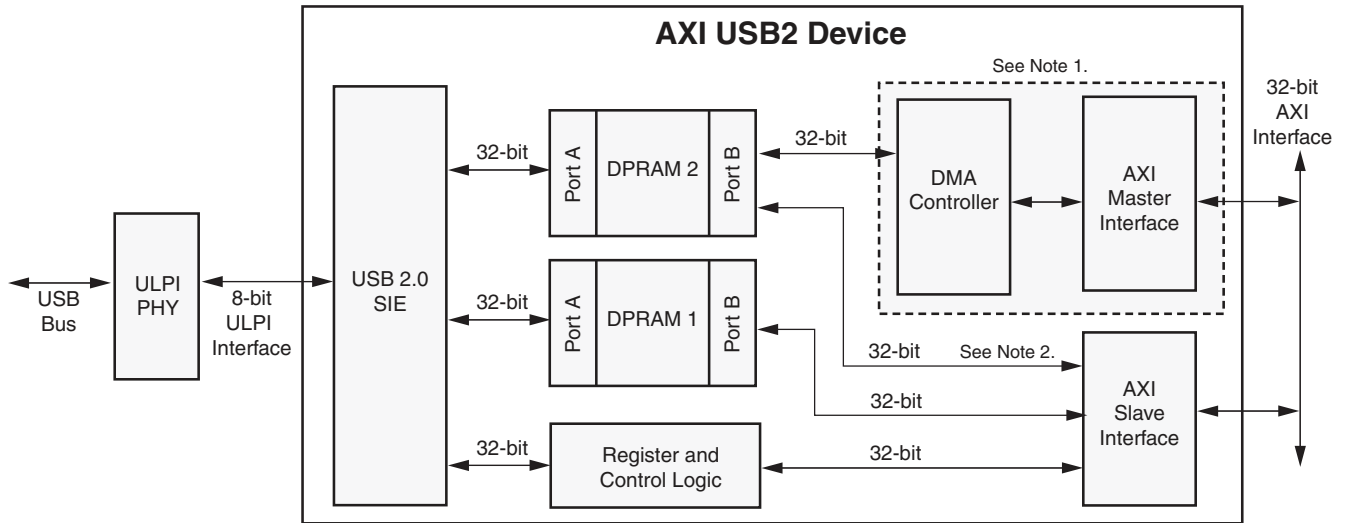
AXI USB2 Device

See Note 1.

32-bit AXI Interface

USB Bus

ULPI PHY

8-bit ULPI Interface

USB 2.0 SIE

32-bit

Port A

DPRAM 2

Port B

32-bit

DMA Controller

AXI Master Interface

32-bit

Port A

DPRAM 1

Port B

32-bit

See Note 2.

32-bit

AXI Slave Interface

32-bit

Register and Control Logic

32-bit